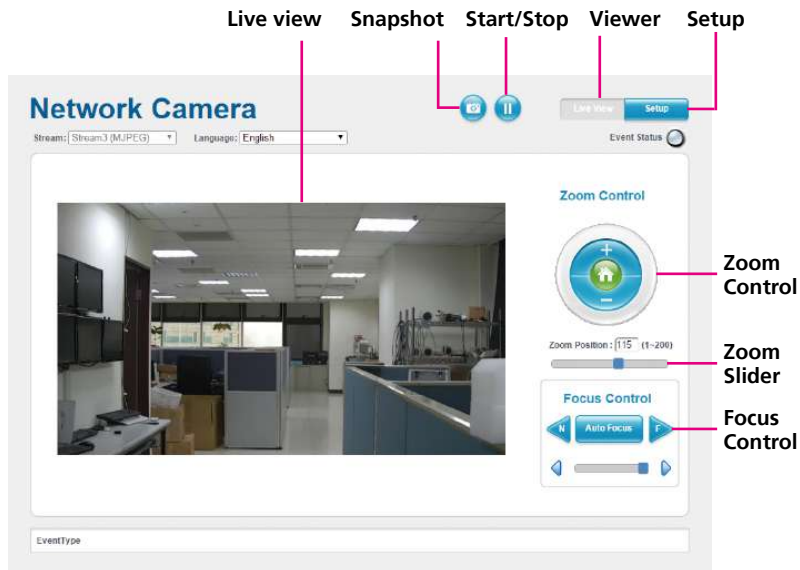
Live view Snapshot Start/Stop Viewer Setup

Network Camera

Live View Setup

Stream: Stream3 (MJPEG) Language: English

Event Status

Zoom Control

+

−

Zoom Position : 115 (1~200)

Focus Control

N Auto Focus F

Zoom Control

Zoom Slider

Focus Control

EventType